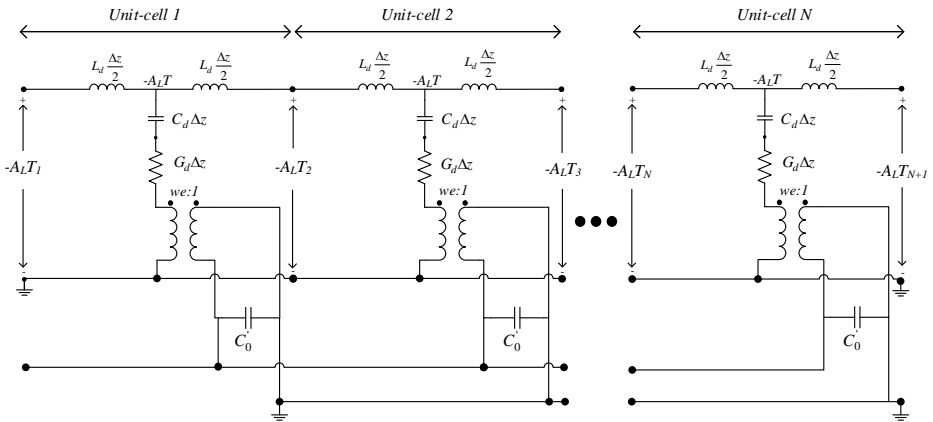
Unit-cell 1

$L_d \frac{\Delta z}{2}$ $-A_LT$ $L_d \frac{\Delta z}{2}$

$C_d \Delta z$

$G_d \Delta z$

$-A_LT_1$

$-A_LT_2$

we:1

$C_0^{'}$

Unit-cell 2

$L_d \frac{\Delta z}{2}$ $-A_LT$ $L_d \frac{\Delta z}{2}$

$C_d \Delta z$

$G_d \Delta z$

$-A_LT_3$

we:1

$C_0^{'}$

Unit-cell N

$L_d \frac{\Delta z}{2}$ $-A_LT$ $L_d \frac{\Delta z}{2}$

$C_d \Delta z$

$G_d \Delta z$

$-A_LT_N$

$-A_LT_{N+1}$

we:1

$C_0^{'}$